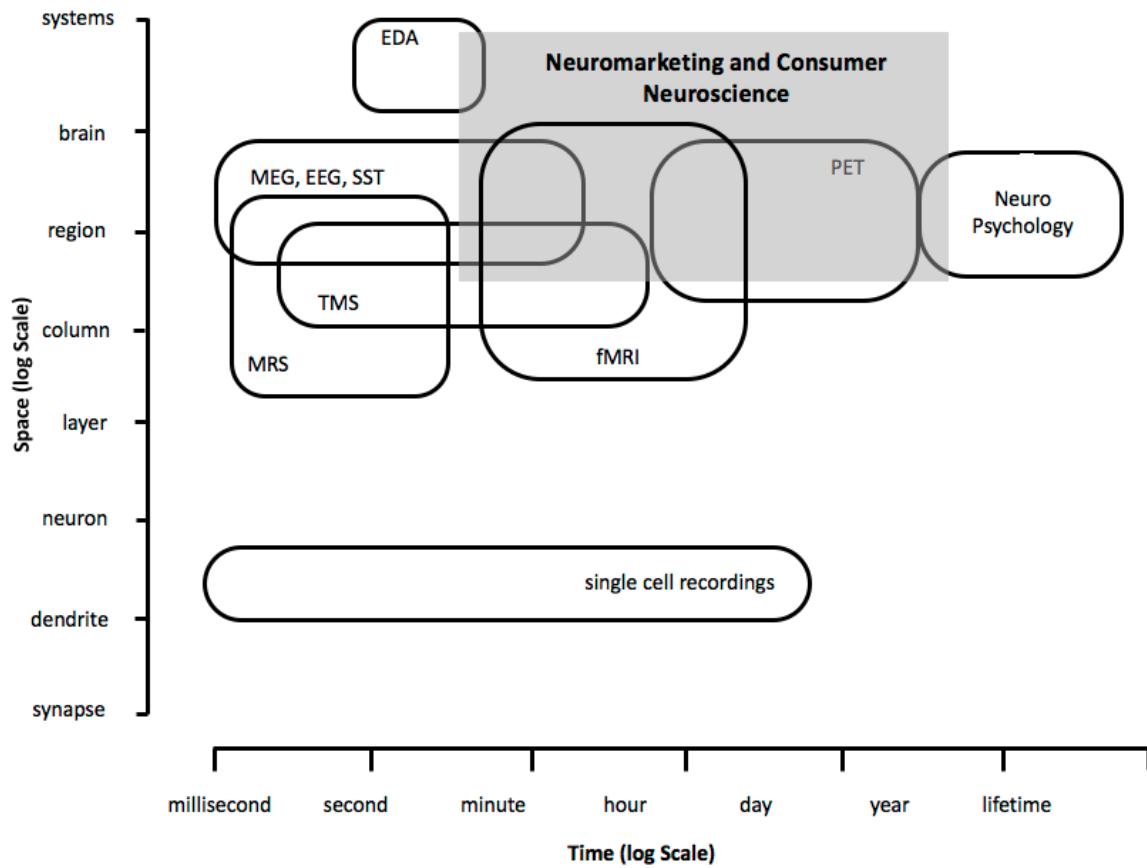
systems
brain
region
column
layer
neuron
dendrite
synapse

Space (log Scale)

EDA

Neuromarketing and Consumer Neuroscience

MEG, EEG, SST

PET

Neuro Psychology

TMS

MRS

fMRI

single cell recordings

millisecond
second
minute
hour
day
year
lifetime

Time (log Scale)